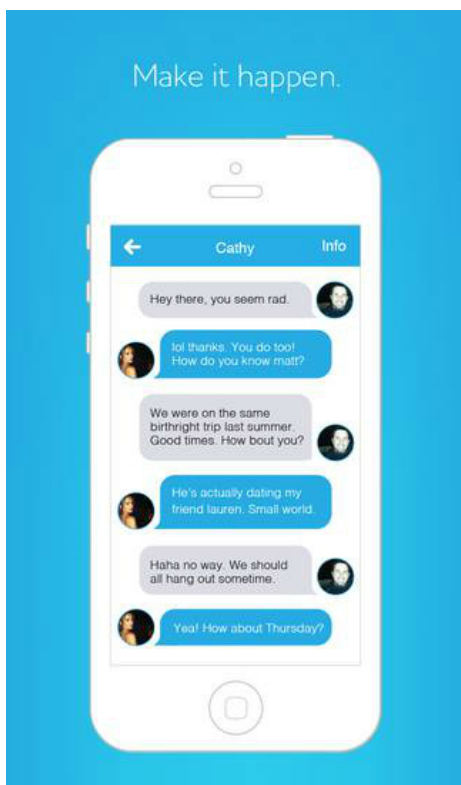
Make it happen.

←

Cathy

Info

Hey there, you seem rad.

lol thanks. You do too! How do you know matt?

We were on the same birthright trip last summer. Good times. How bout you?

He's actually dating my friend lauren. Small world.

Haha no way. We should all hang out sometime.

Yea! How about Thursday?